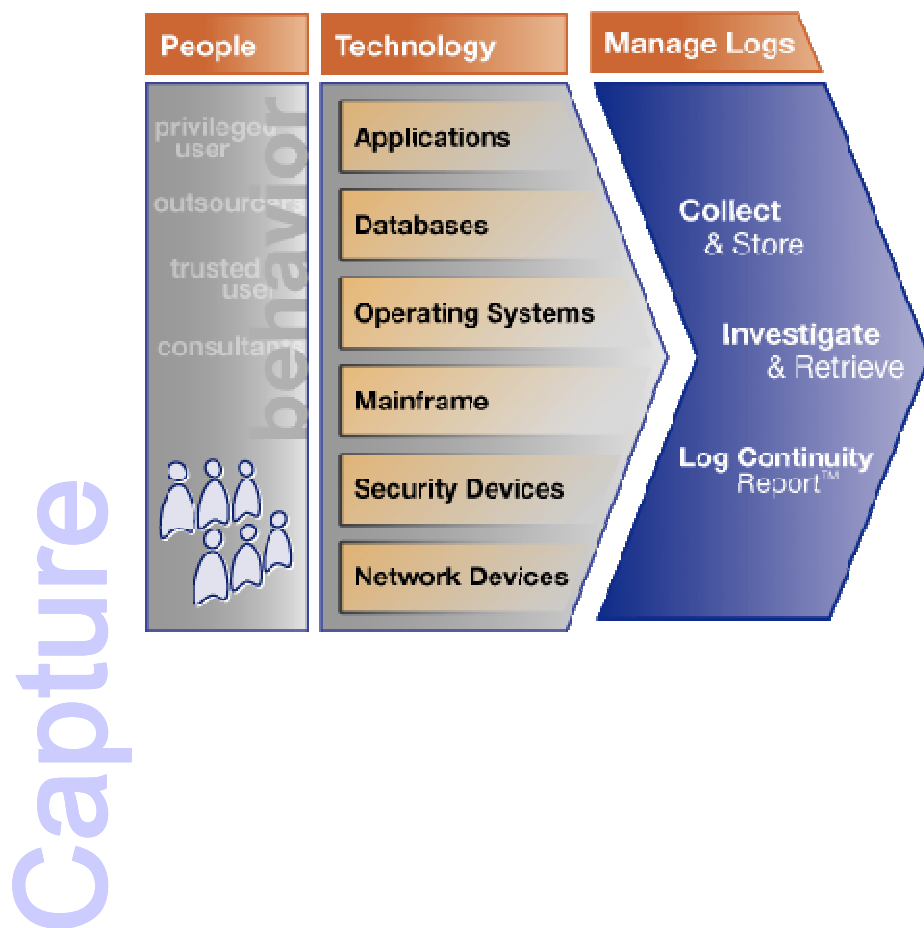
Capture

People

privileged user

outsourcers

trusted user

consultants

behavior

Technology

Applications

Databases

Operating Systems

Mainframe

Security Devices

Network Devices

Manage Logs

Collect & Store

Investigate & Retrieve

Log Continuity Report™